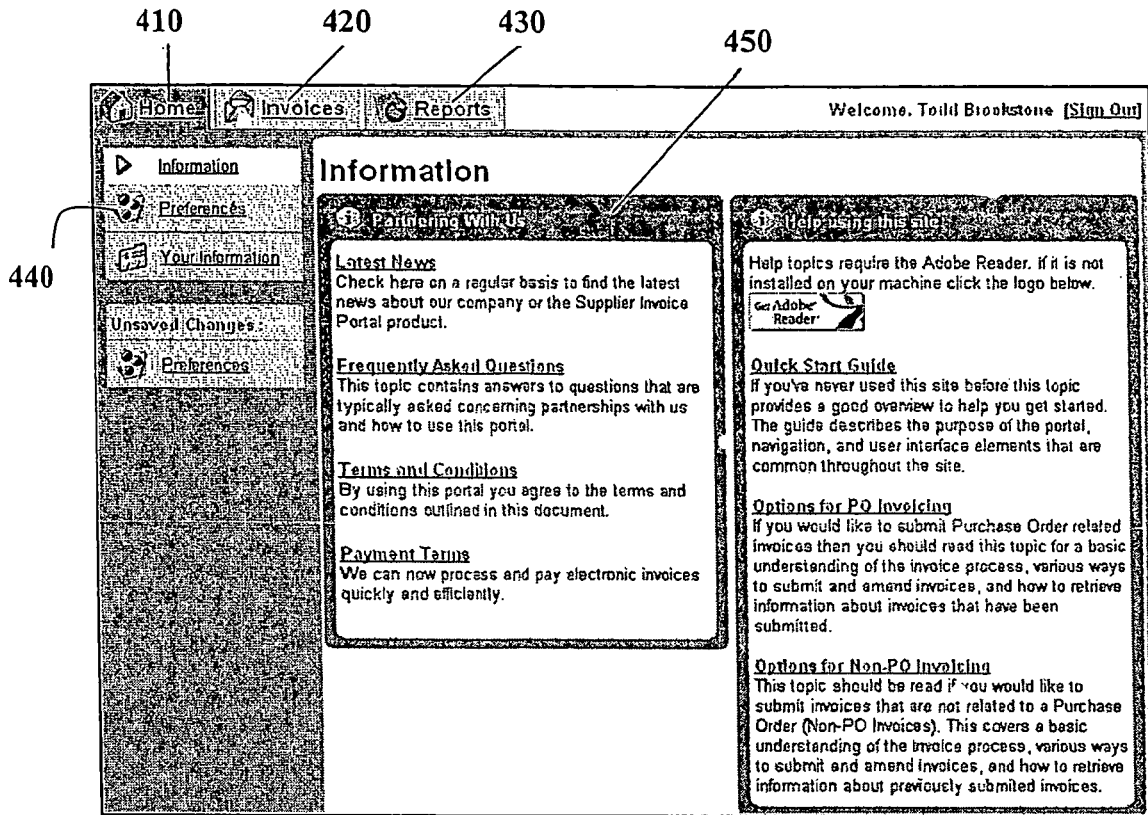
410 420 430

450

Home Invoices Reports

Welcome, Todd Brookstone [Sign Out]

Information

Preferences

Your Information

440

Unsaved Changes:

Preferences

Information

Partnering With Us

Latest News
Check here on a regular basis to find the latest news about our company or the Supplier Invoice Portal product.

Frequently Asked Questions
This topic contains answers to questions that are typically asked concerning partnerships with us and how to use this portal.

Terms and Conditions
By using this portal you agree to the terms and conditions outlined in this document.

Payment Terms
We can now process and pay electronic invoices quickly and efficiently.

Help using this site

Help topics require the Adobe Reader. If it is not installed on your machine click the logo below.

Get Adobe Reader

Quick Start Guide
If you've never used this site before this topic provides a good overview to help you get started. The guide describes the purpose of the portal, navigation, and user interface elements that are common throughout the site.

Options for PO Invoicing
If you would like to submit Purchase Order related invoices then you should read this topic for a basic understanding of the invoice process, various ways to submit and amend invoices, and how to retrieve information about invoices that have been submitted.

Options for Non-PO Invoicing
This topic should be read if you would like to submit invoices that are not related to a Purchase Order (Non-PO Invoices). This covers a basic understanding of the invoice process, various ways to submit and amend invoices, and how to retrieve information about previously submited invoices.